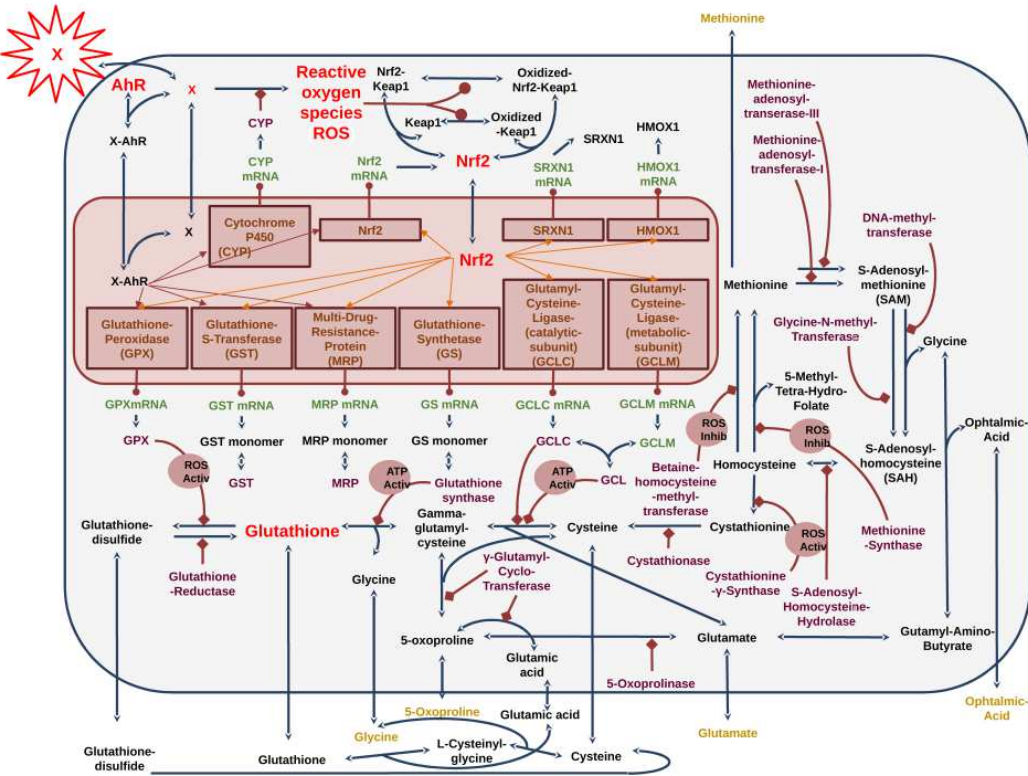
X

AhR

X

Reactive oxygen species ROS

Nrf2-Keap1

Oxidized-Nrf2-Keap1

Keap1

Oxidized-Keap1

SRXN1

HMOX1

Methionine

X-AhR

CYP

CYP mRNA

Nrf2 mRNA

Nrf2

SRXN1 mRNA

HMOX1 mRNA

Methionine-adenosyl-transerase-III

Methionine-adenosyl-transferase-I

X

Cytochrome P450 (CYP)

Nrf2

SRXN1

HMOX1

DNA-methyl-transferase

X-AhR

Nrf2

Methionine

S-Adenosyl-methionine (SAM)

Glutathione-Peroxidase (GPX)

Glutathione-S-Transferase (GST)

Multi-Drug-Resistance-Protein (MRP)

Glutathione-Synthetase (GS)

Glutamyl-Cysteine-Ligase-(catalytic-subunit) (GCLC)

Glutamyl-Cysteine-Ligase-(metabolic-subunit) (GCLM)

Glycine-N-methyl-Transferase

Glycine

5-Methyl-Tetra-Hydro-Folate

GPXmRNA

GST mRNA

MRP mRNA

GS mRNA

GCLC mRNA

GCLM mRNA

ROS Inhib

ROS Inhib

Ophtalmic-Acid

GPX

GST monomer

MRP monomer

GS monomer

GCLC

GCLM

Homocysteine

S-Adenosyl-homocysteine (SAH)

ROS Activ

GST

MRP

ATP Activ

Glutathione synthase

ATP Activ

GCL

Betaine-homocysteine-methyl-transferase

Glutathione-disulfide

Glutathione

Gamma-glutamyl-cysteine

Cysteine

Cystathionine

ROS Activ

Methionine-Synthase

Glutathione-Reductase

Glycine

γ-Glutamyl-Cyclo-Transferase

Cystathionase

Cystathionine-γ-Synthase

S-Adenosyl-Homocysteine-Hydrolase

5-oxoproline

Glutamic acid

Glutamate

Gutamyl-Amino-Butyrate

5-Oxoprolinase

5-Oxoproline

Glutamic acid

Ophtalmic-Acid

Glycine

L-Cysteinyl-glycine

Glutamate

Glutathione-disulfide

Glutathione

Cysteine